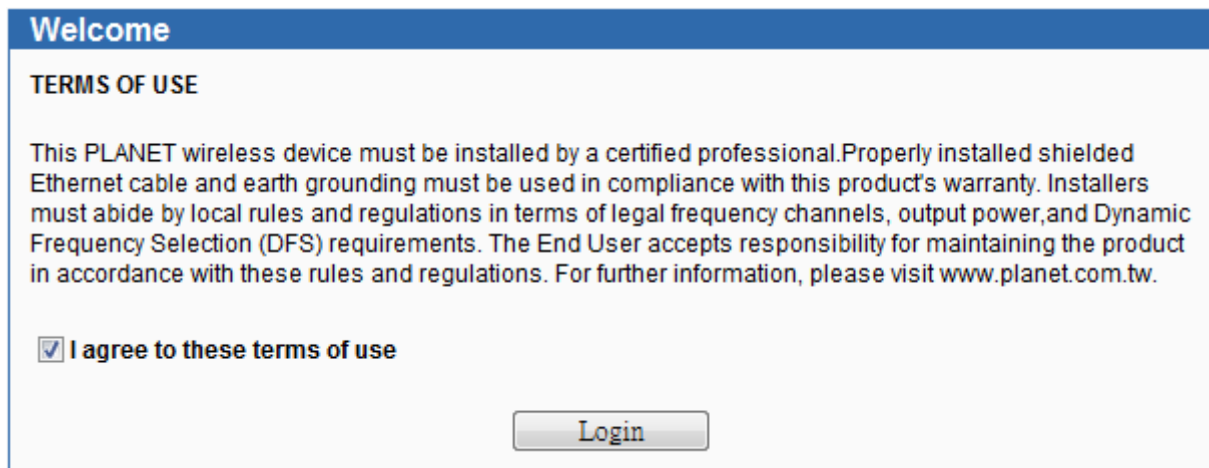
Welcome

TERMS OF USE

This PLANET wireless device must be installed by a certified professional.Properly installed shielded Ethernet cable and earth grounding must be used in compliance with this product's warranty. Installers must abide by local rules and regulations in terms of legal frequency channels, output power,and Dynamic Frequency Selection (DFS) requirements. The End User accepts responsibility for maintaining the product in accordance with these rules and regulations. For further information, please visit www.planet.com.tw.

I agree to these terms of use

Login